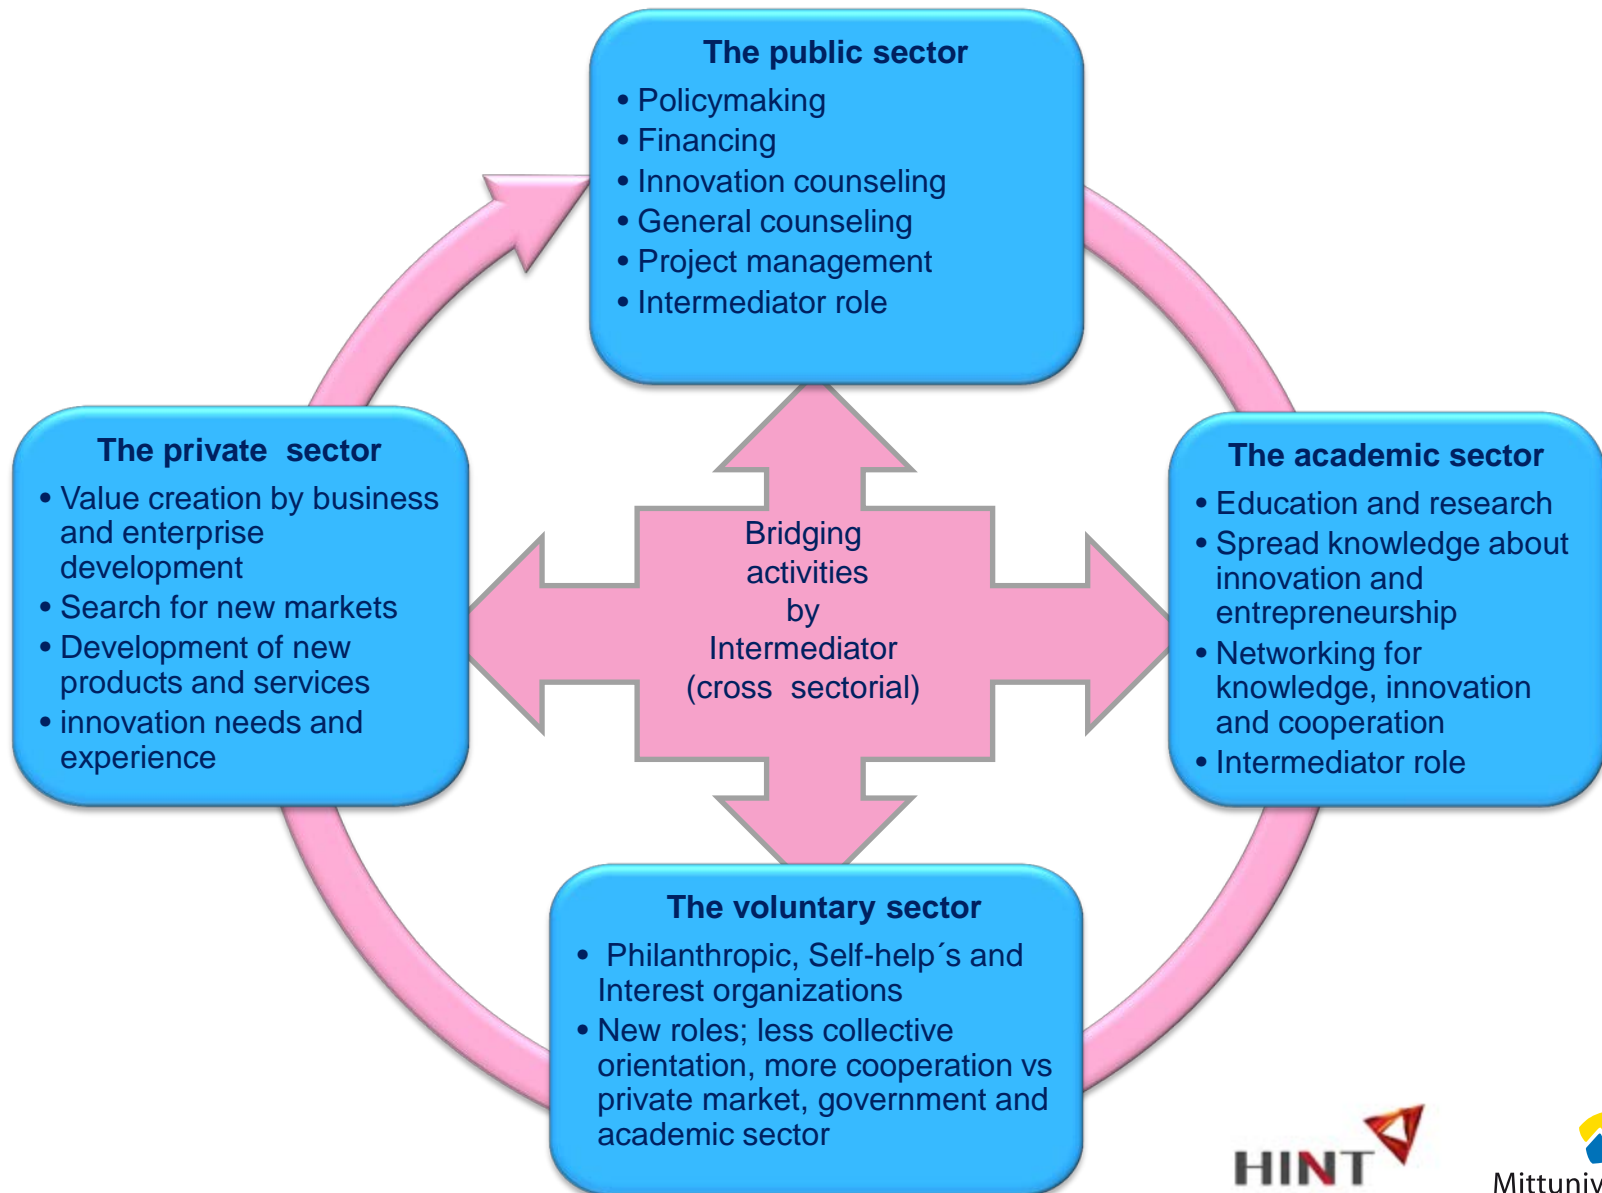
The public sector
• Policymaking
• Financing
• Innovation counseling
• General counseling
• Project management
• Intermediator role

The private sector
• Value creation by business and enterprise development
• Search for new markets
• Development of new products and services
• innovation needs and experience

Bridging activities by Intermediator (cross sectorial)

The academic sector
• Education and research
• Spread knowledge about innovation and entrepreneurship
• Networking for knowledge, innovation and cooperation
• Intermediator role

The voluntary sector
• Philanthropic, Self-help´s and Interest organizations
• New roles; less collective orientation, more cooperation vs private market, government and academic sector

HINT

Mittuniv